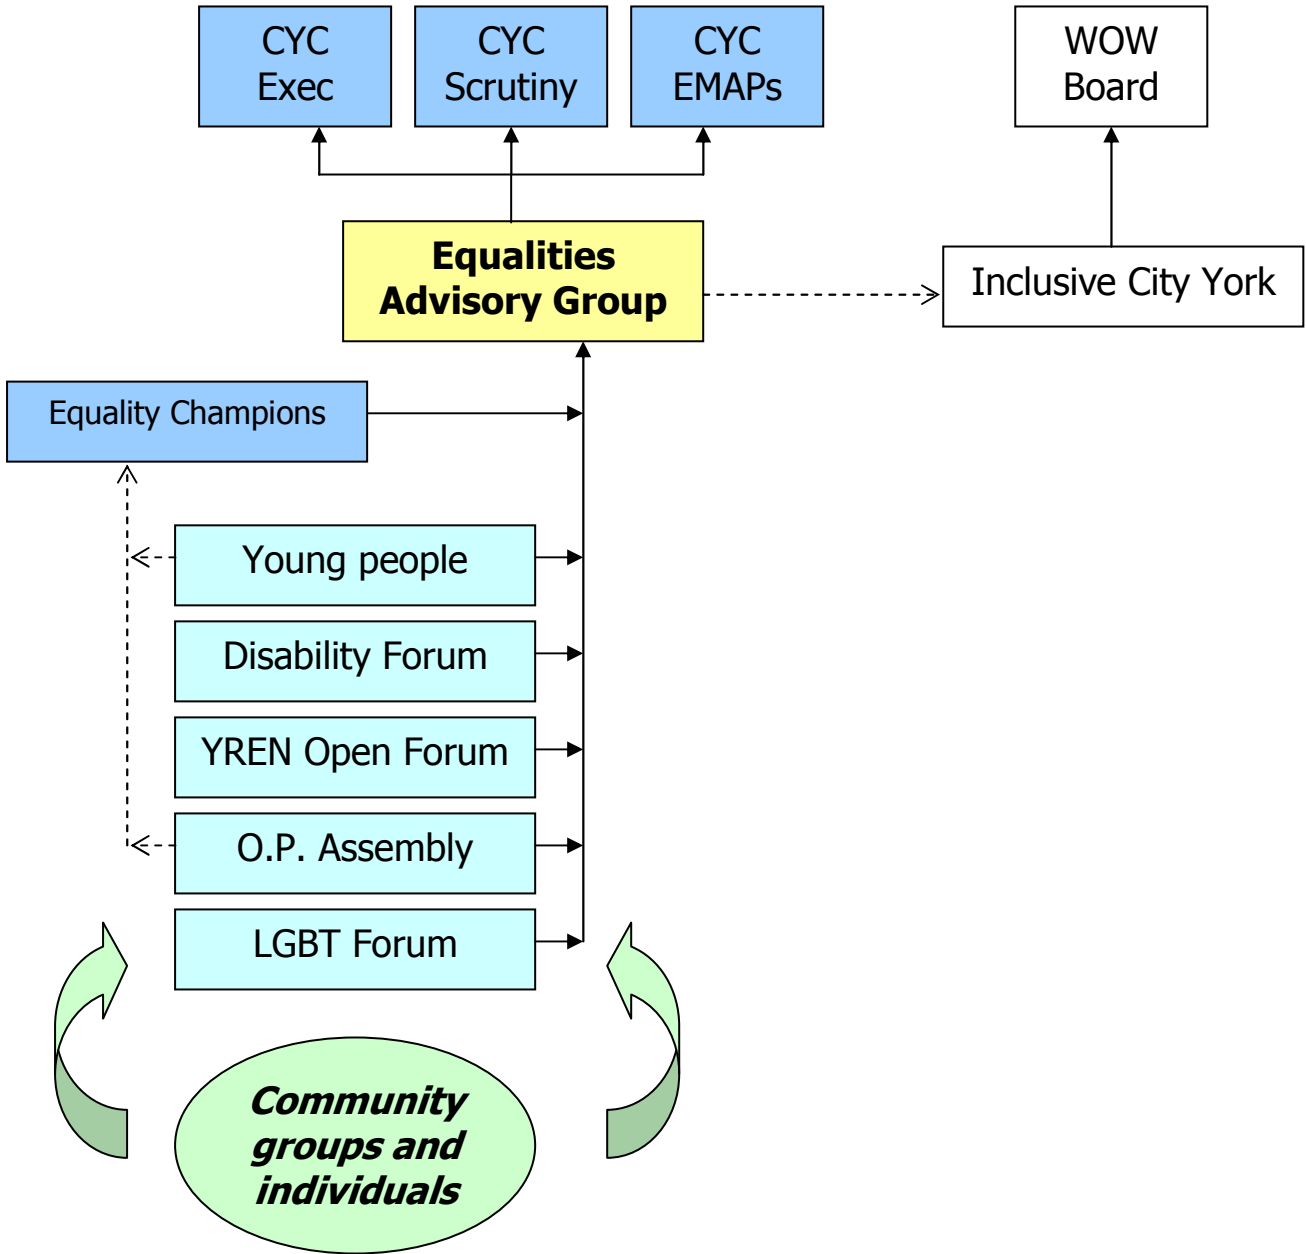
CYC Exec

CYC Scrutiny

CYC EMAPs

WOW Board

Equalities Advisory Group

Inclusive City York

Equality Champions

Young people

Disability Forum

YREN Open Forum

O.P. Assembly

LGBT Forum

Community groups and individuals